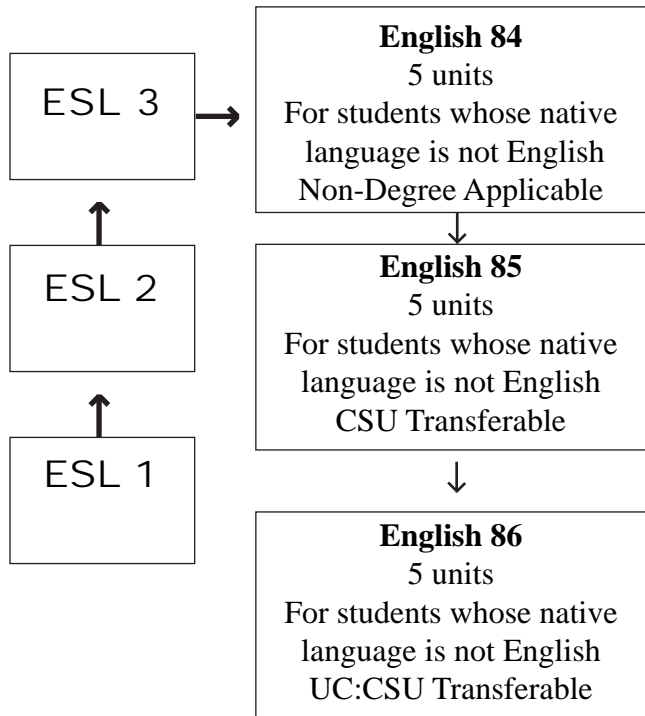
ESL 3

ESL 2

ESL 1

**English 84**
5 units
For students whose native language is not English
Non-Degree Applicable

**English 85**
5 units
For students whose native language is not English
CSU Transferable

**English 86**
5 units
For students whose native language is not English
UC:CSU Transferable